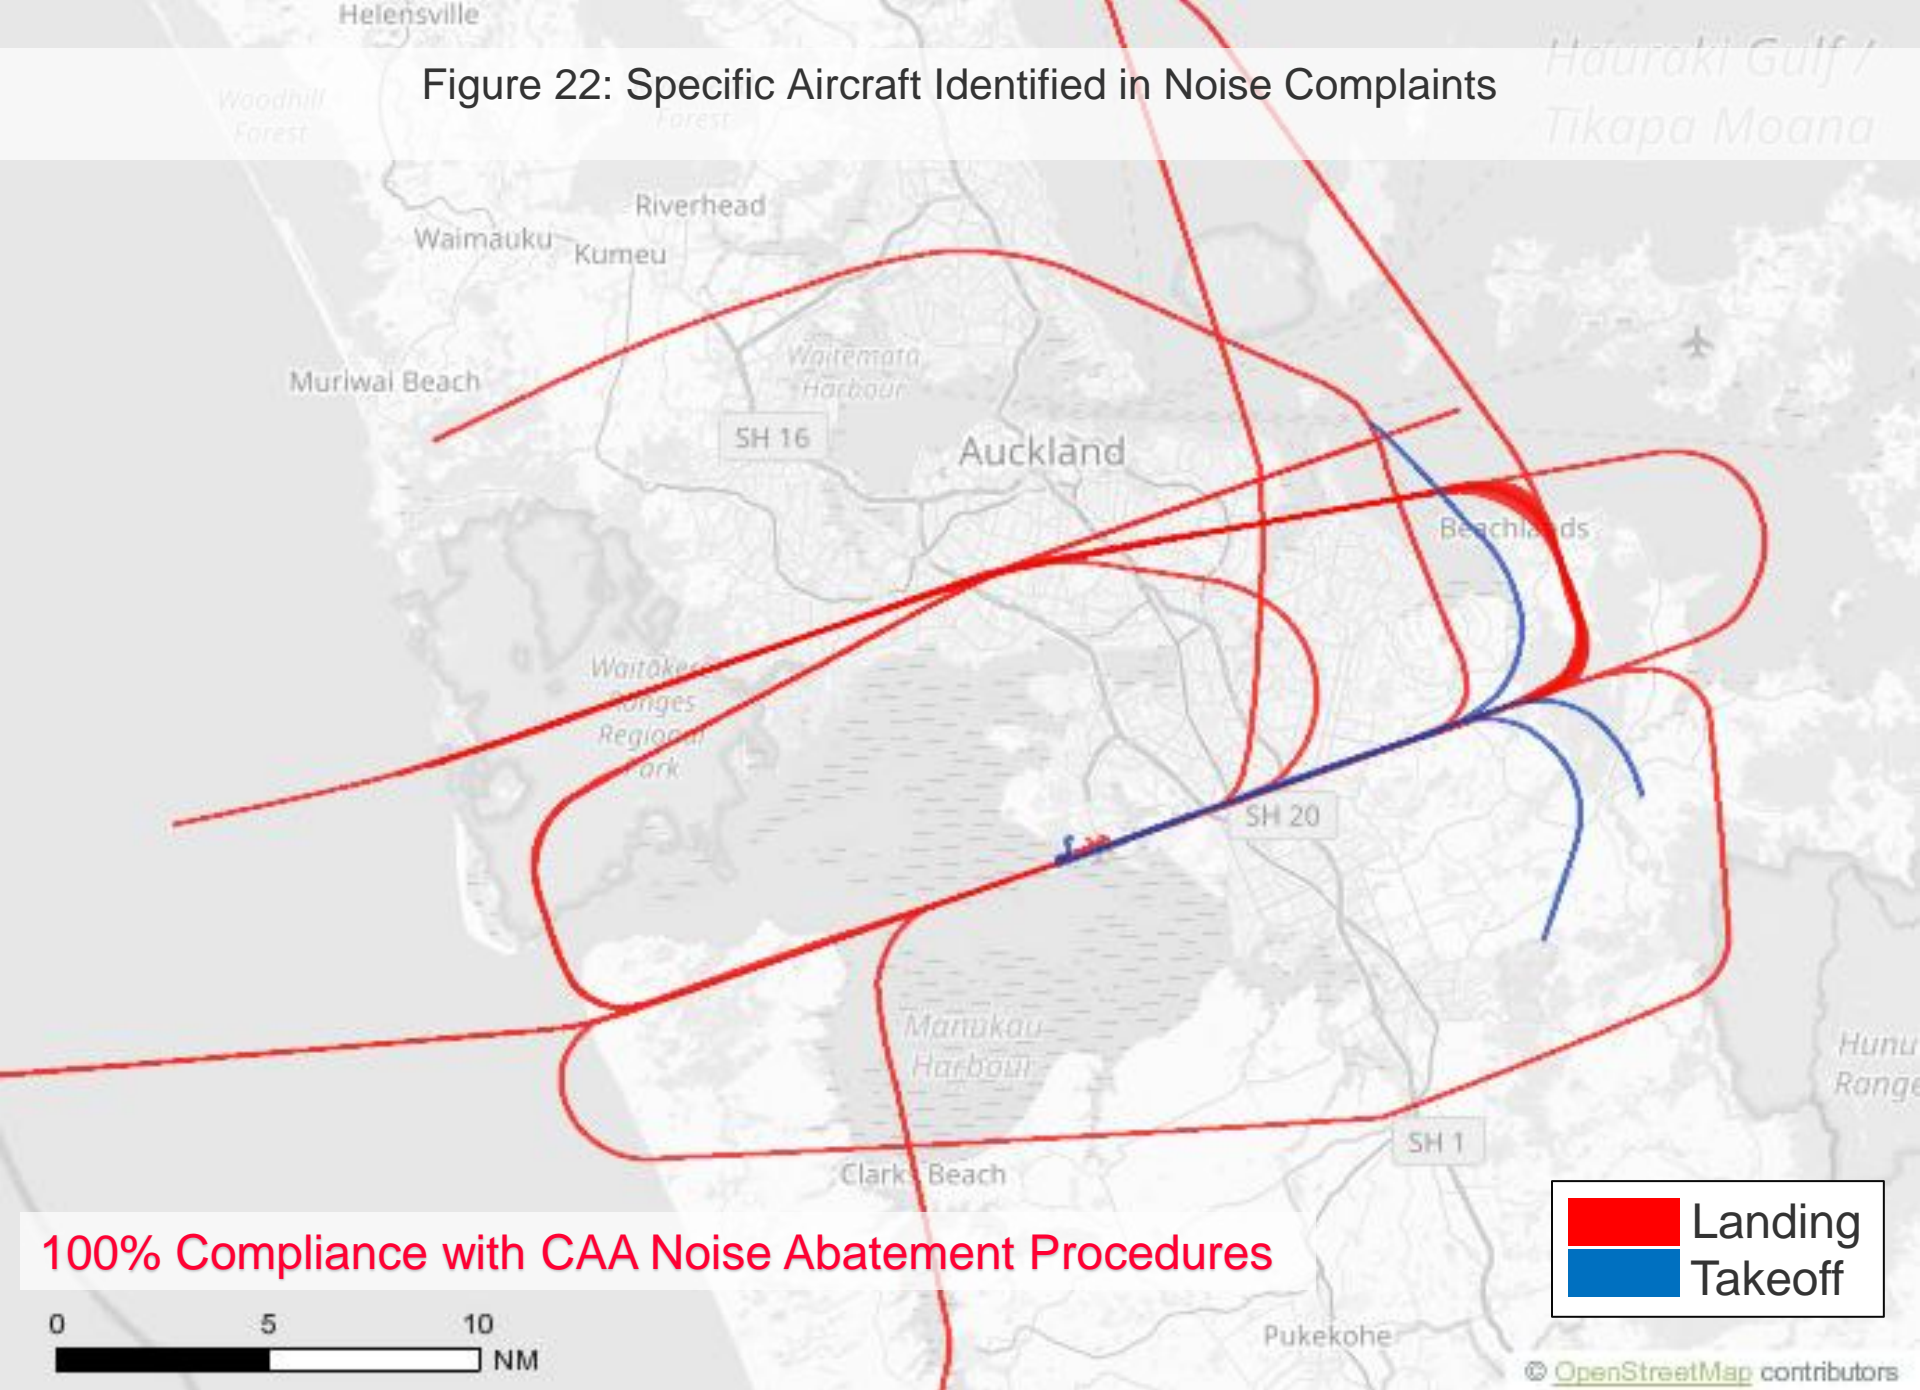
Helensville

Figure 22: Specific Aircraft Identified in Noise Complaints

Woodhill Forest

Forest

Hauraki Gulf / Tikapa Moana

Riverhead

Waimauku

Kumeu

Muriwai Beach

Waitemata Harbour

SH 16

Auckland

Beachlands

Waitakere Ranges Regional Park

SH 20

Manukau Harbour

Hunua Range

SH 1

Clarks Beach

100% Compliance with CAA Noise Abatement Procedures

Landing

Takeoff

0 5 10 NM

Pukekohe

© OpenStreetMap contributors